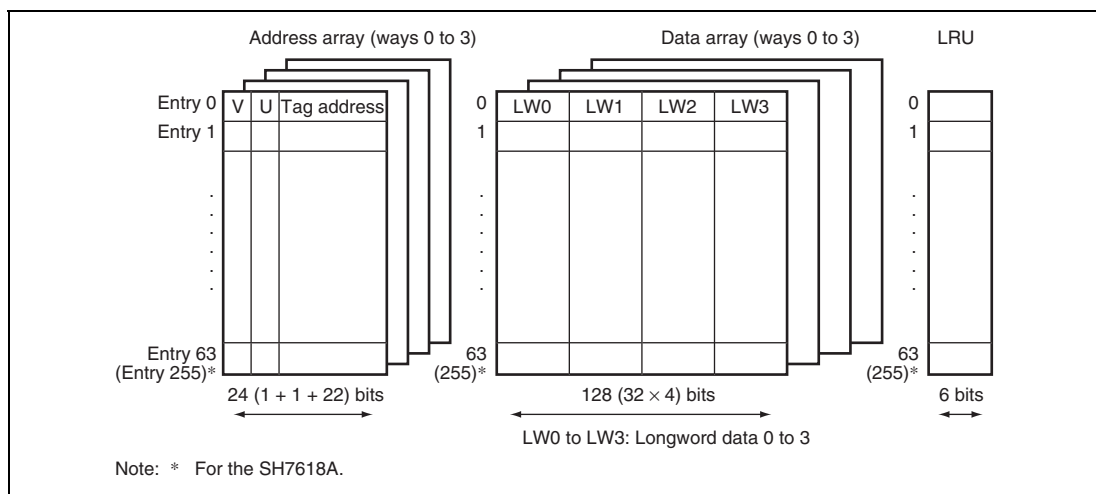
Address array (ways 0 to 3)

Data array (ways 0 to 3)

LRU

Entry 0
Entry 1

V | U | Tag address

Entry 63
(Entry 255)*

24 (1 + 1 + 22) bits

0
1

LW0 | LW1 | LW2 | LW3

63
(255)*

128 ($32 \times 4$) bits

LW0 to LW3: Longword data 0 to 3

0
1

63
(255)*

6 bits

Note: * For the SH7618A.